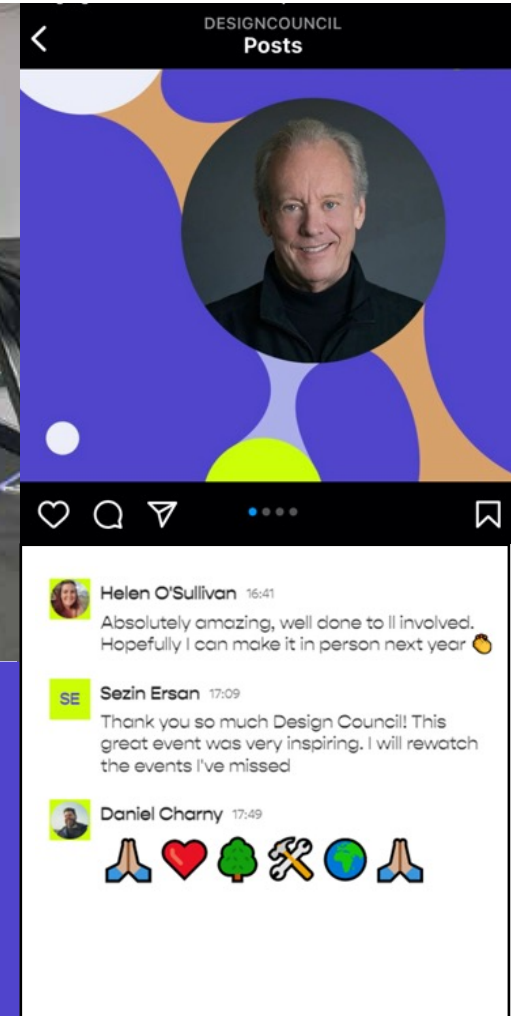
DESIGNCOUNCIL
Posts

Helen O'Sullivan 16:41
Absolutely amazing, well done to ll involved. Hopefully I can make it in person next year 👏

SE
Sezin Ersan 17:09
Thank you so much Design Council! This great event was very inspiring. I will rewatch the events I've missed

Daniel Charny 17:49
🙏❤️🌳🛠️🌍🙏